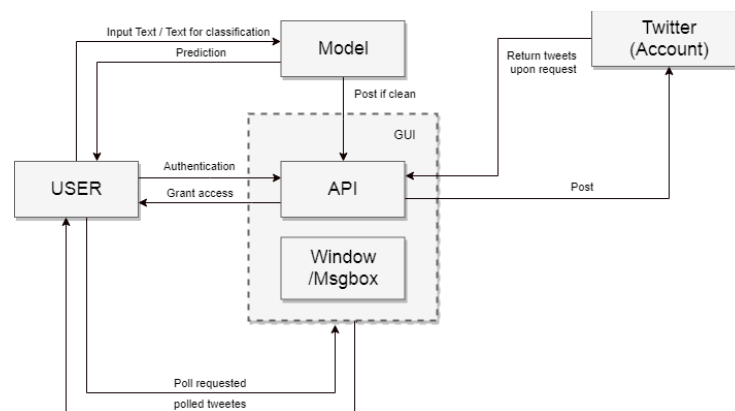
Input Text / Text for classification

Prediction

Model

Post if clean

Return tweets upon request

Twitter (Account)

GUI

Authentication

Grant access

USER

API

Post

Window /Msgbox

Poll requested

polled tweetes